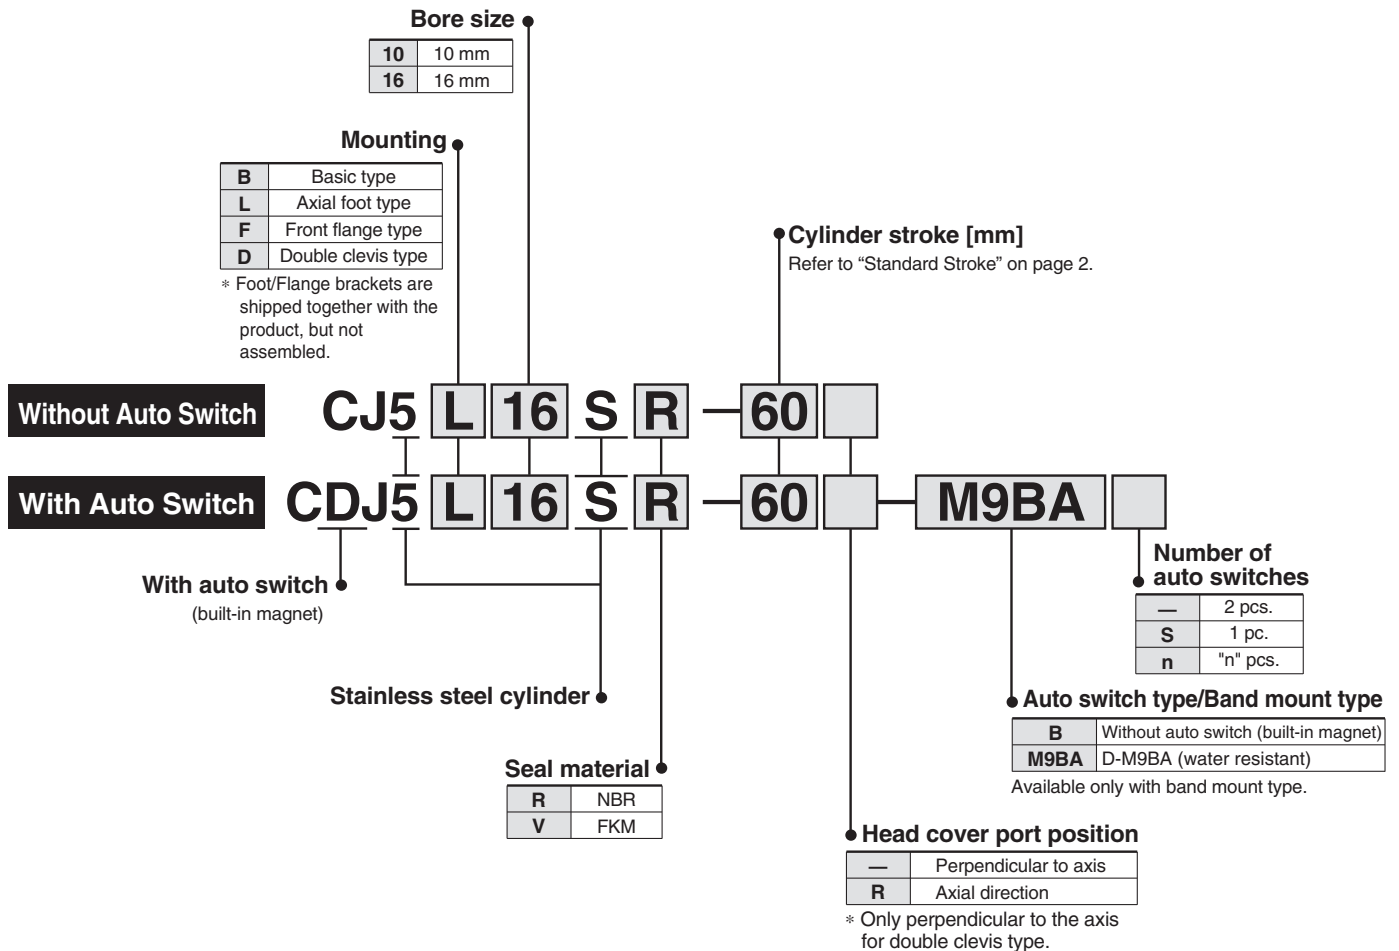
Bore size

| 10 | 10 mm |
|---|---|
| 16 | 16 mm |

Mounting

| B | Basic type |
|---|---|
| L | Axial foot type |
| F | Front flange type |
| D | Double clevis type |

∗ Foot/Flange brackets are shipped together with the product, but not assembled.

Cylinder stroke [mm]
Refer to “Standard Stroke” on page 2.

Without Auto Switch CJ5 L 16 S R — 60

With Auto Switch CDJ5 L 16 S R — 60 — M9BA

With auto switch
(built-in magnet)

Number of auto switches

| — | 2 pcs. |
|---|---|
| S | 1 pc. |
| n | "n" pcs. |

Stainless steel cylinder

Auto switch type/Band mount type

| B | Without auto switch (built-in magnet) |
|---|---|
| M9BA | D-M9BA (water resistant) |

Available only with band mount type.

Seal material

| R | NBR |
|---|---|
| V | FKM |

Head cover port position

| — | Perpendicular to axis |
|---|---|
| R | Axial direction |

∗ Only perpendicular to the axis for double clevis type.